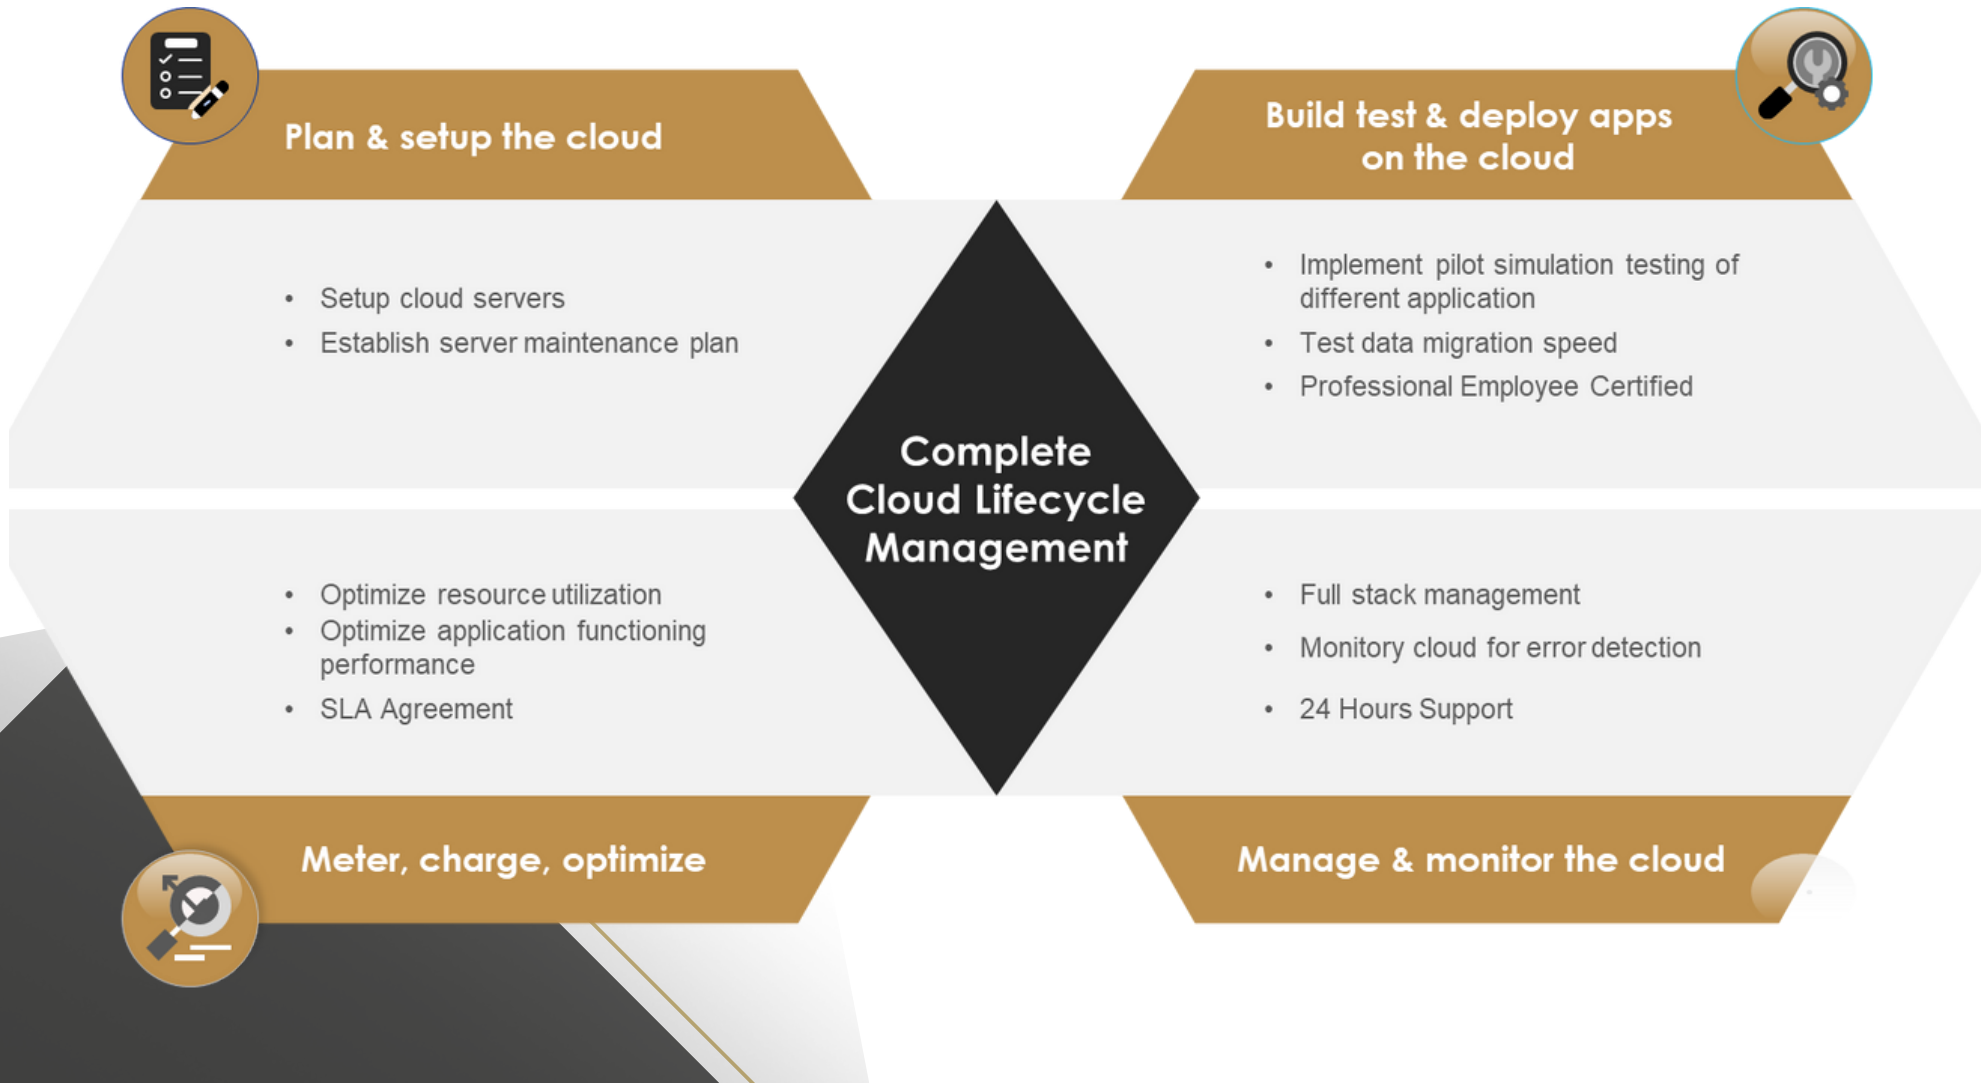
Plan & setup the cloud

- Setup cloud servers
- Establish server maintenance plan

Build test & deploy apps on the cloud

- Implement pilot simulation testing of different application
- Test data migration speed
- Professional Employee Certified

Complete Cloud Lifecycle Management

- Optimize resource utilization
- Optimize application functioning performance
- SLA Agreement

Meter, charge, optimize

- Full stack management
- Monitory cloud for error detection
- 24 Hours Support

Manage & monitor the cloud